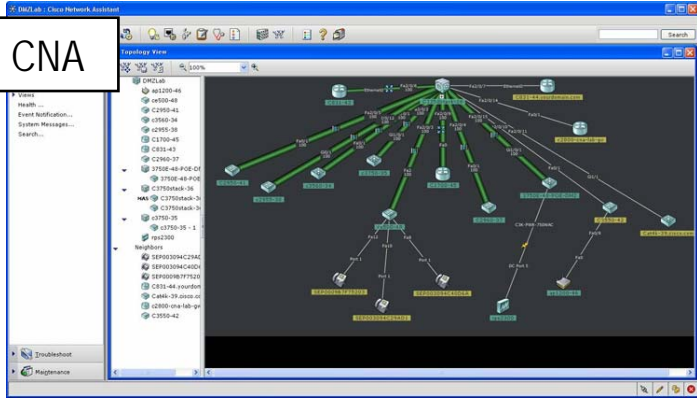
DMZLab : Cisco Network Assistant

CNA

Search

Topology View

100%

Views
Health ...
Event Notification...
System Messages...
Search...

DMZLab
ap1200-46
ce500-48
C2950-41
c3560-34
c2955-38
C1700-45
C831-43
C2960-37
3750E-48-POE-DI
3750E-48-POE
C3750stack-36
C3750stack-3
C3750stack-3
c3750-35
c3750-35 - 1
rps2300
Neighbors
SEP003094C29A
SEP003094C40D
SEP000B7F7520
C831-44.yourdo
Cat4k-39.cisco.c
c2800-cna-lab-g
C3550-42

Troubleshoot
Maintenance